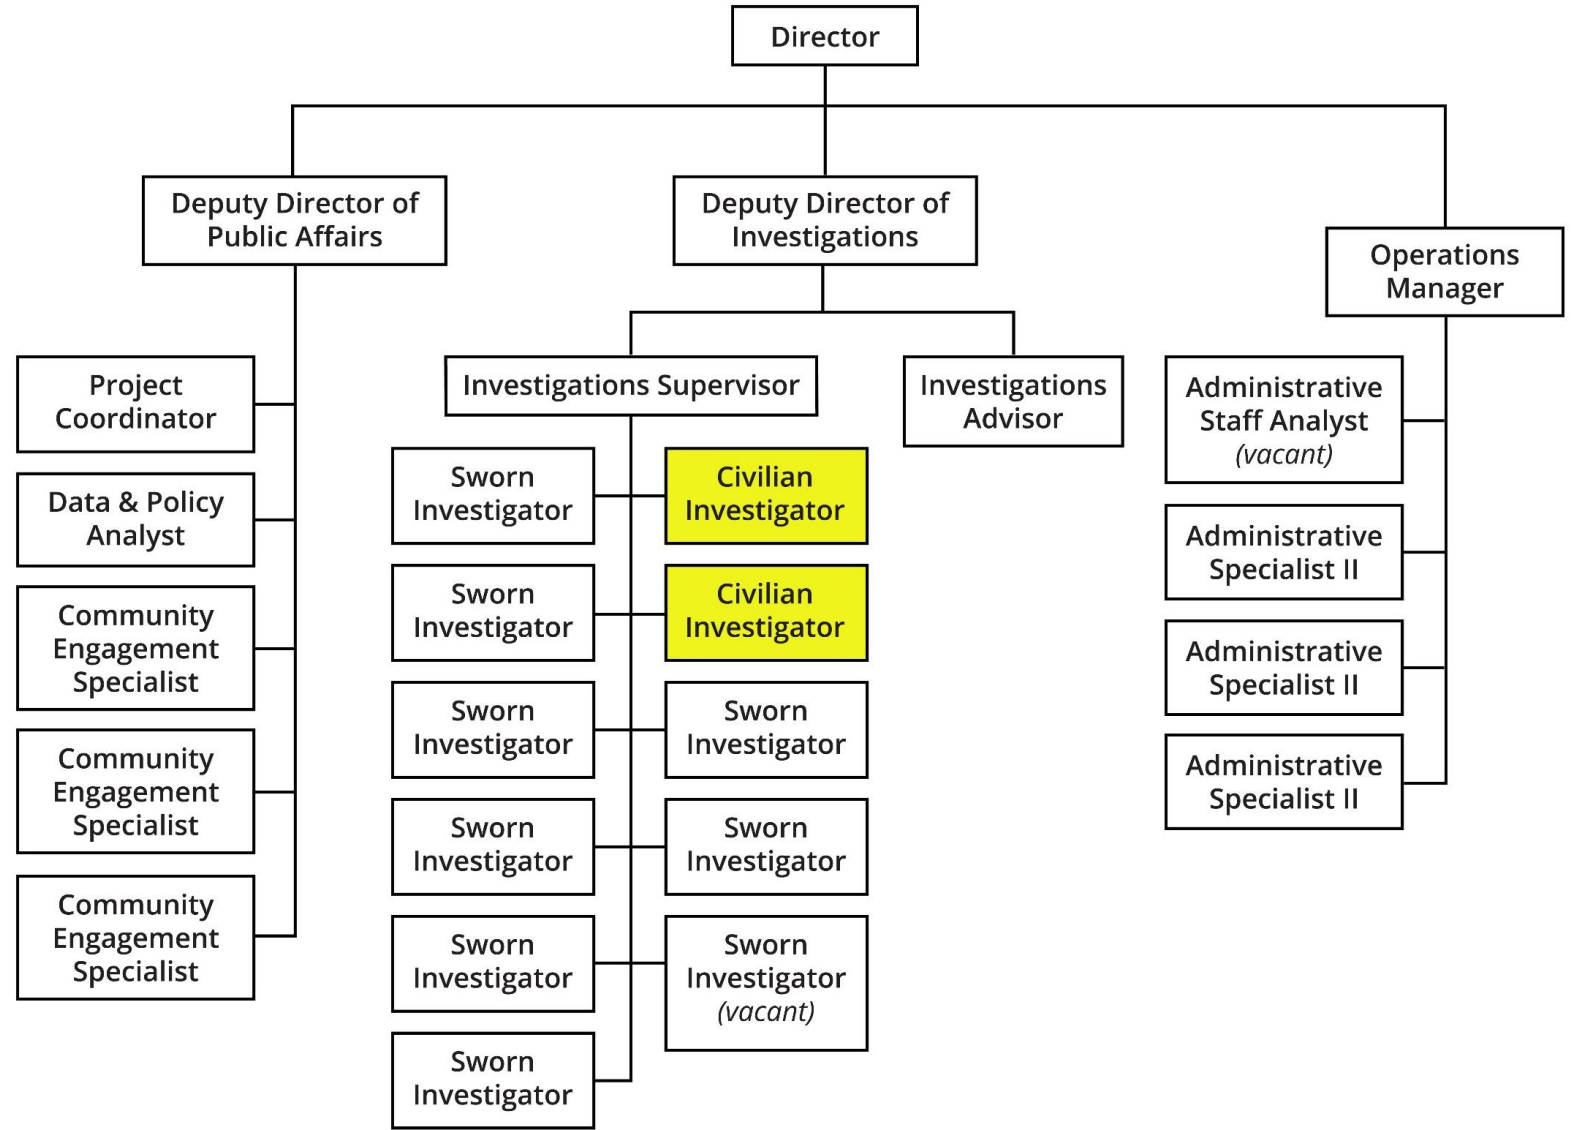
Director

Deputy Director of Public Affairs

Deputy Director of Investigations

Operations Manager

Project Coordinator

Data & Policy Analyst

Community Engagement Specialist

Community Engagement Specialist

Community Engagement Specialist

Investigations Supervisor

Investigations Advisor

Sworn Investigator

Civilian Investigator

Sworn Investigator

Civilian Investigator

Sworn Investigator

Sworn Investigator

Sworn Investigator

Sworn Investigator

Sworn Investigator

Sworn Investigator (vacant)

Sworn Investigator

Administrative Staff Analyst (vacant)

Administrative Specialist II

Administrative Specialist II

Administrative Specialist II